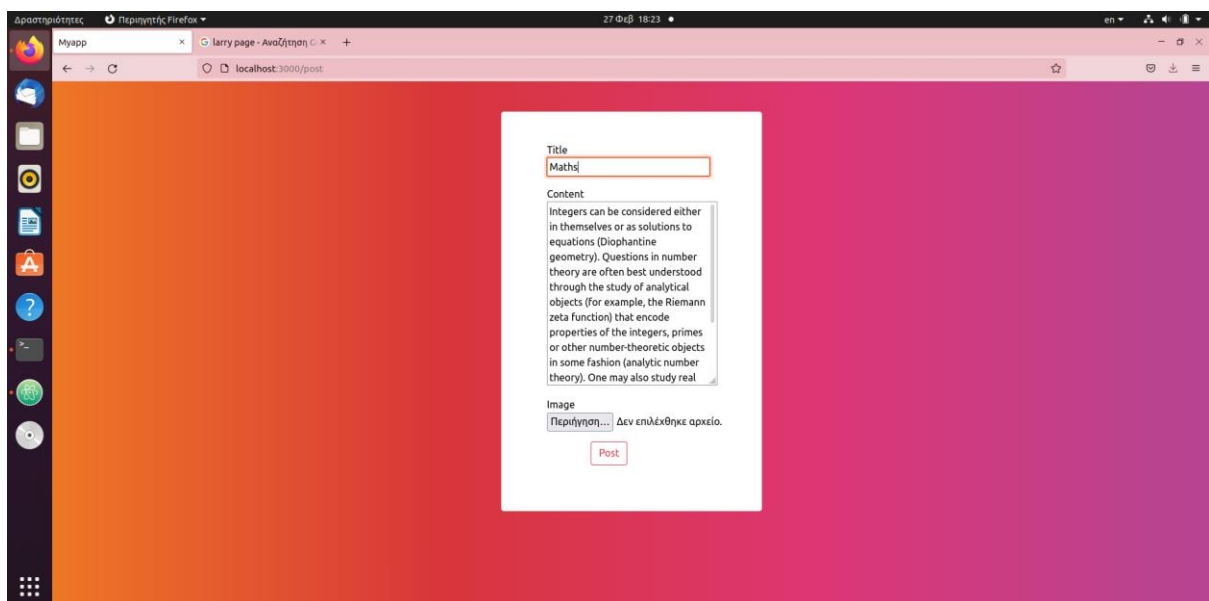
Δραστηριότητες Περιηγητής Firefox ▾ 27 Φεβ 18:23 ● en ▾

Myapp × larry page - Αναζήτηση G × +

localhost:3000/post

Title

Maths

Content

Integers can be considered either in themselves or as solutions to equations (Diophantine geometry). Questions in number theory are often best understood through the study of analytical objects (for example, the Riemann zeta function) that encode properties of the integers, primes or other number-theoretic objects in some fashion (analytic number theory). One may also study real

Image

Περιήγηση... Δεν επιλέχθηκε αρχείο.

Post